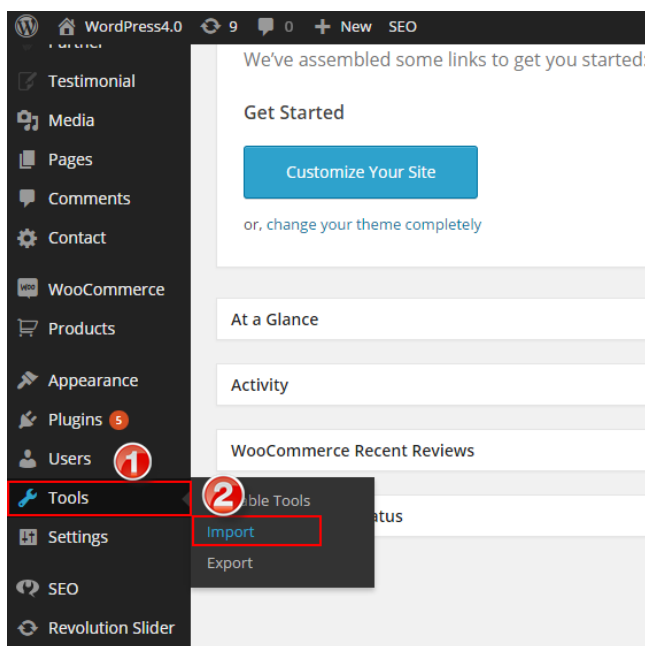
WordPress4.0 9 0 New SEO

Partner
Testimonial
Media
Pages
Comments
Contact
WooCommerce
Products
Appearance
Plugins 5
Users
Tools
Settings
SEO
Revolution Slider

We've assembled some links to get you started:

Get Started

Customize Your Site

or, change your theme completely

At a Glance

Activity

WooCommerce Recent Reviews

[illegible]atus

1

2

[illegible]able Tools
Import
Export